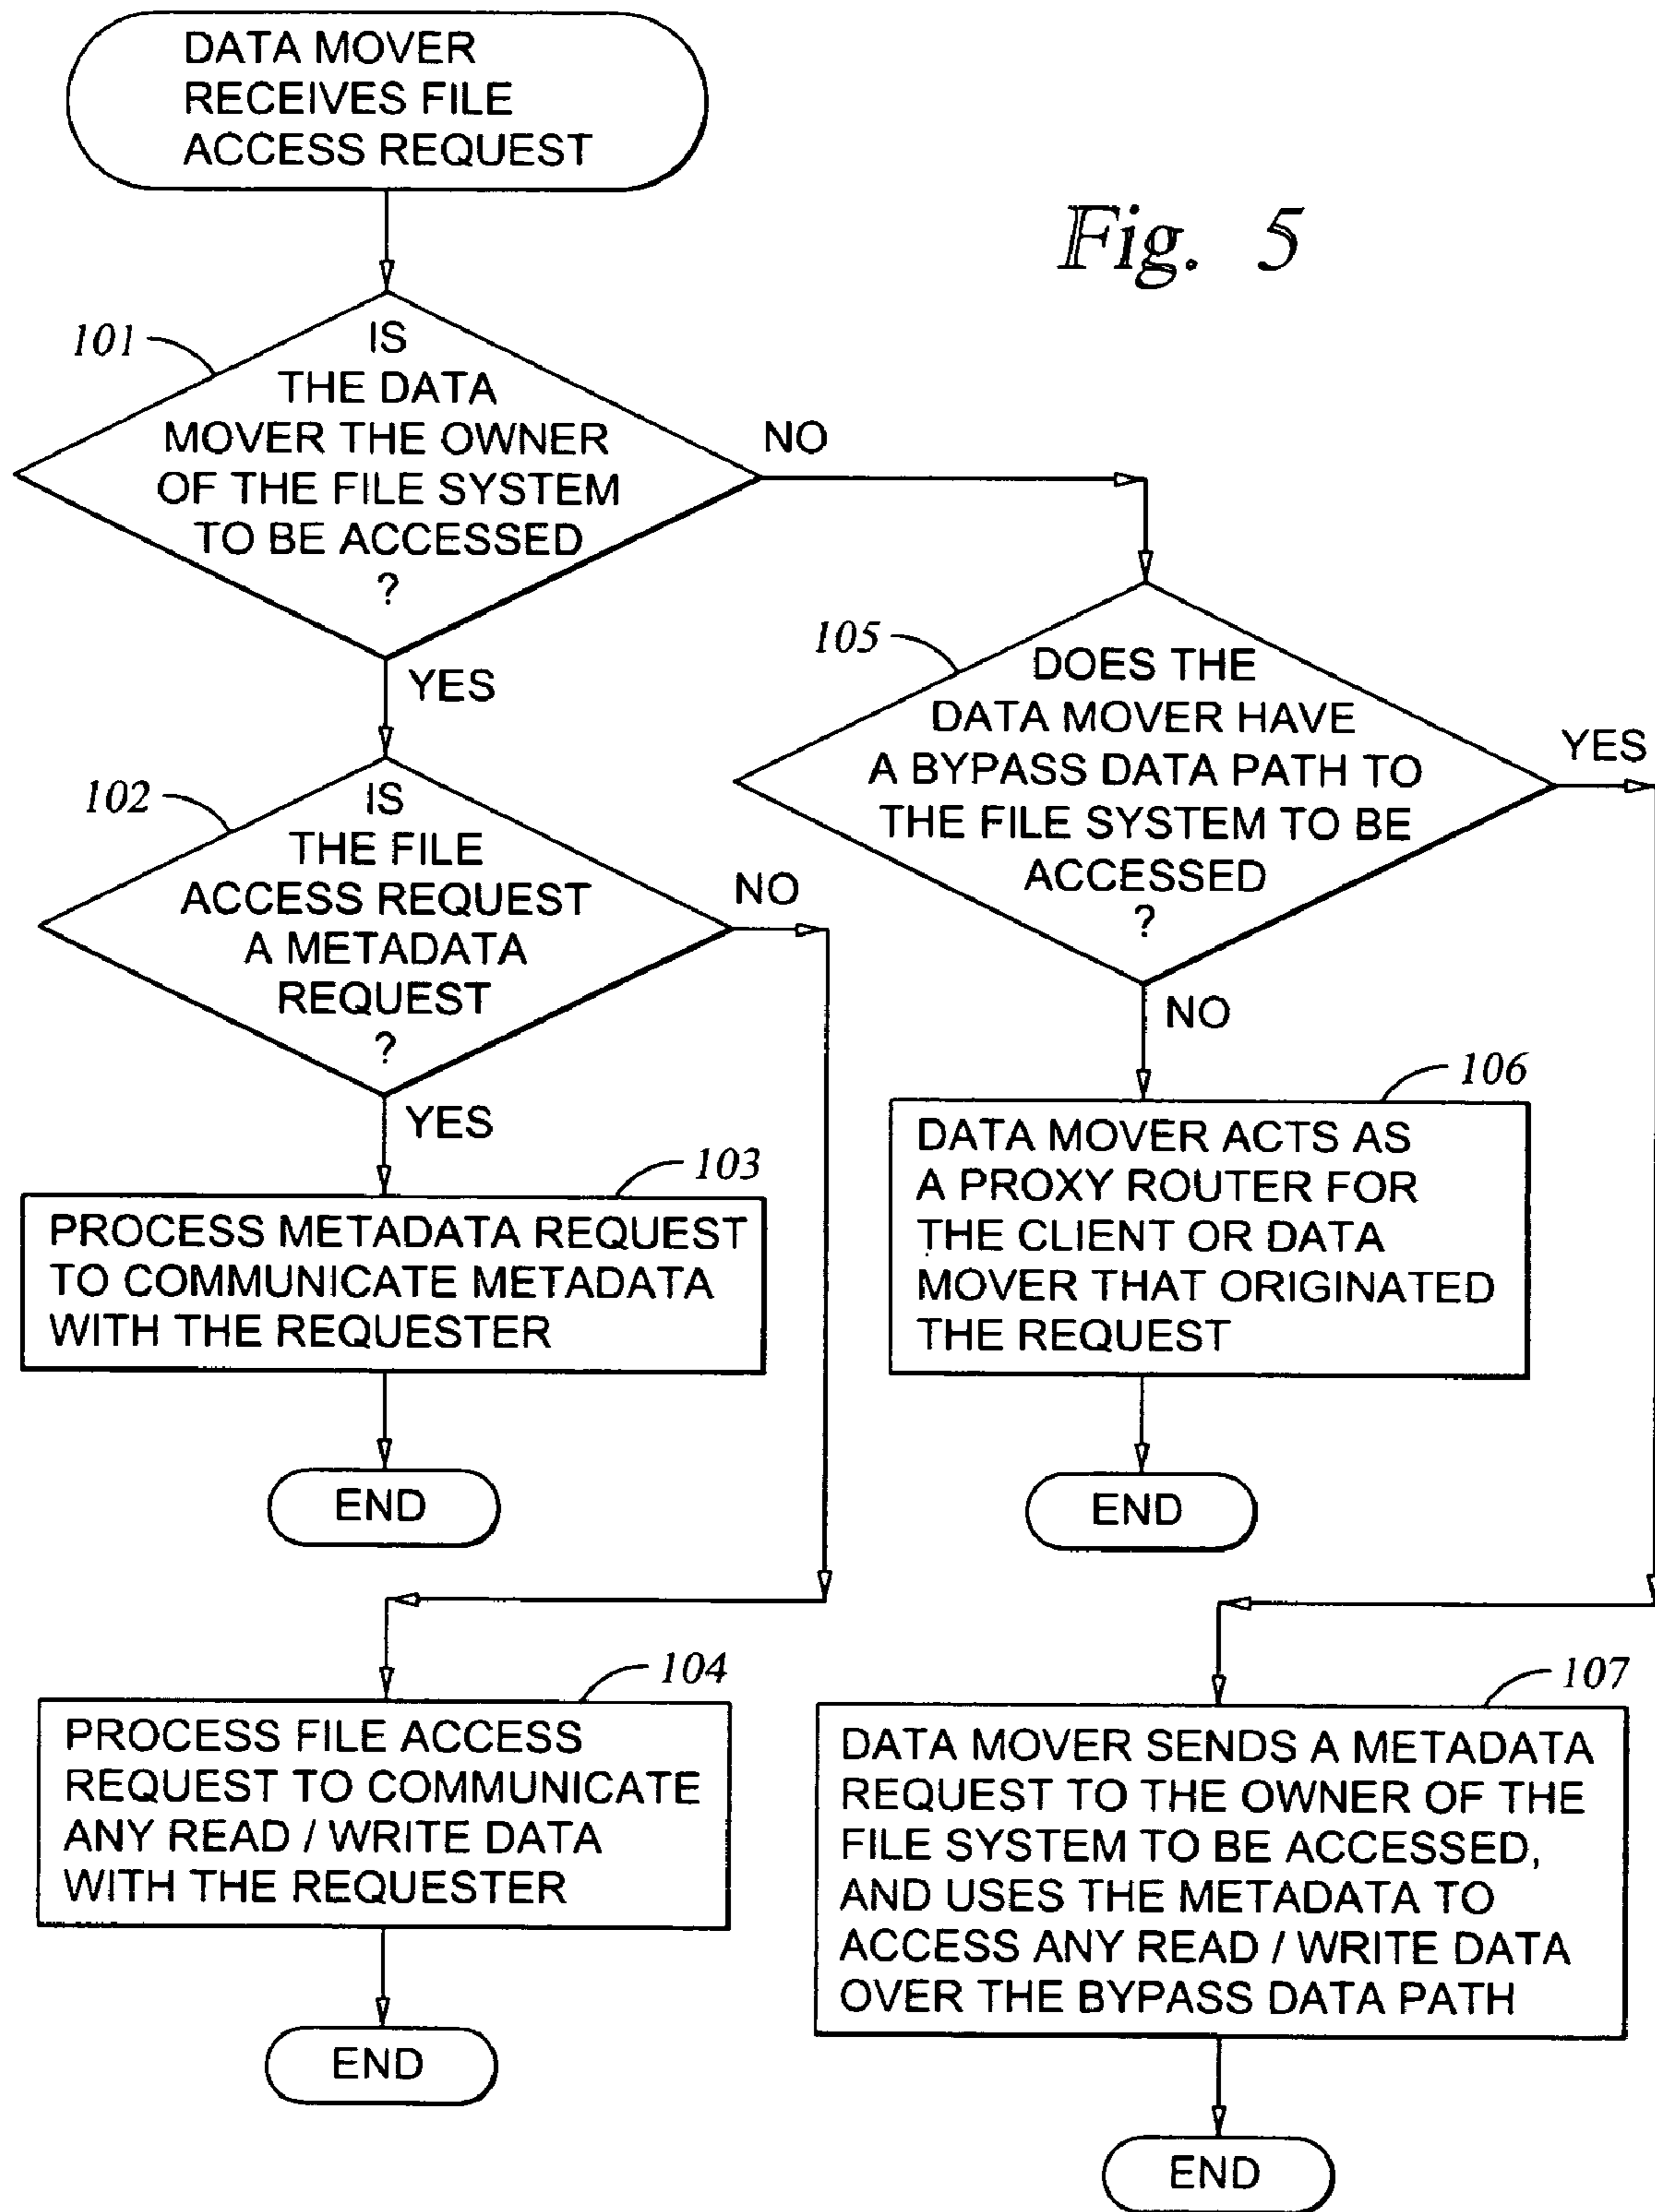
DATA MOVER RECEIVES FILE ACCESS REQUEST

Fig. 5

101

IS THE DATA MOVER THE OWNER OF THE FILE SYSTEM TO BE ACCESSED ?

NO

YES

105

DOES THE DATA MOVER HAVE A BYPASS DATA PATH TO THE FILE SYSTEM TO BE ACCESSED ?

YES

102

IS THE FILE ACCESS REQUEST A METADATA REQUEST ?

NO

NO

106

YES

103

DATA MOVER ACTS AS A PROXY ROUTER FOR THE CLIENT OR DATA MOVER THAT ORIGINATED THE REQUEST

PROCESS METADATA REQUEST TO COMMUNICATE METADATA WITH THE REQUESTER

END

END

104

107

PROCESS FILE ACCESS REQUEST TO COMMUNICATE ANY READ / WRITE DATA WITH THE REQUESTER

DATA MOVER SENDS A METADATA REQUEST TO THE OWNER OF THE FILE SYSTEM TO BE ACCESSED, AND USES THE METADATA TO ACCESS ANY READ / WRITE DATA OVER THE BYPASS DATA PATH

END

END